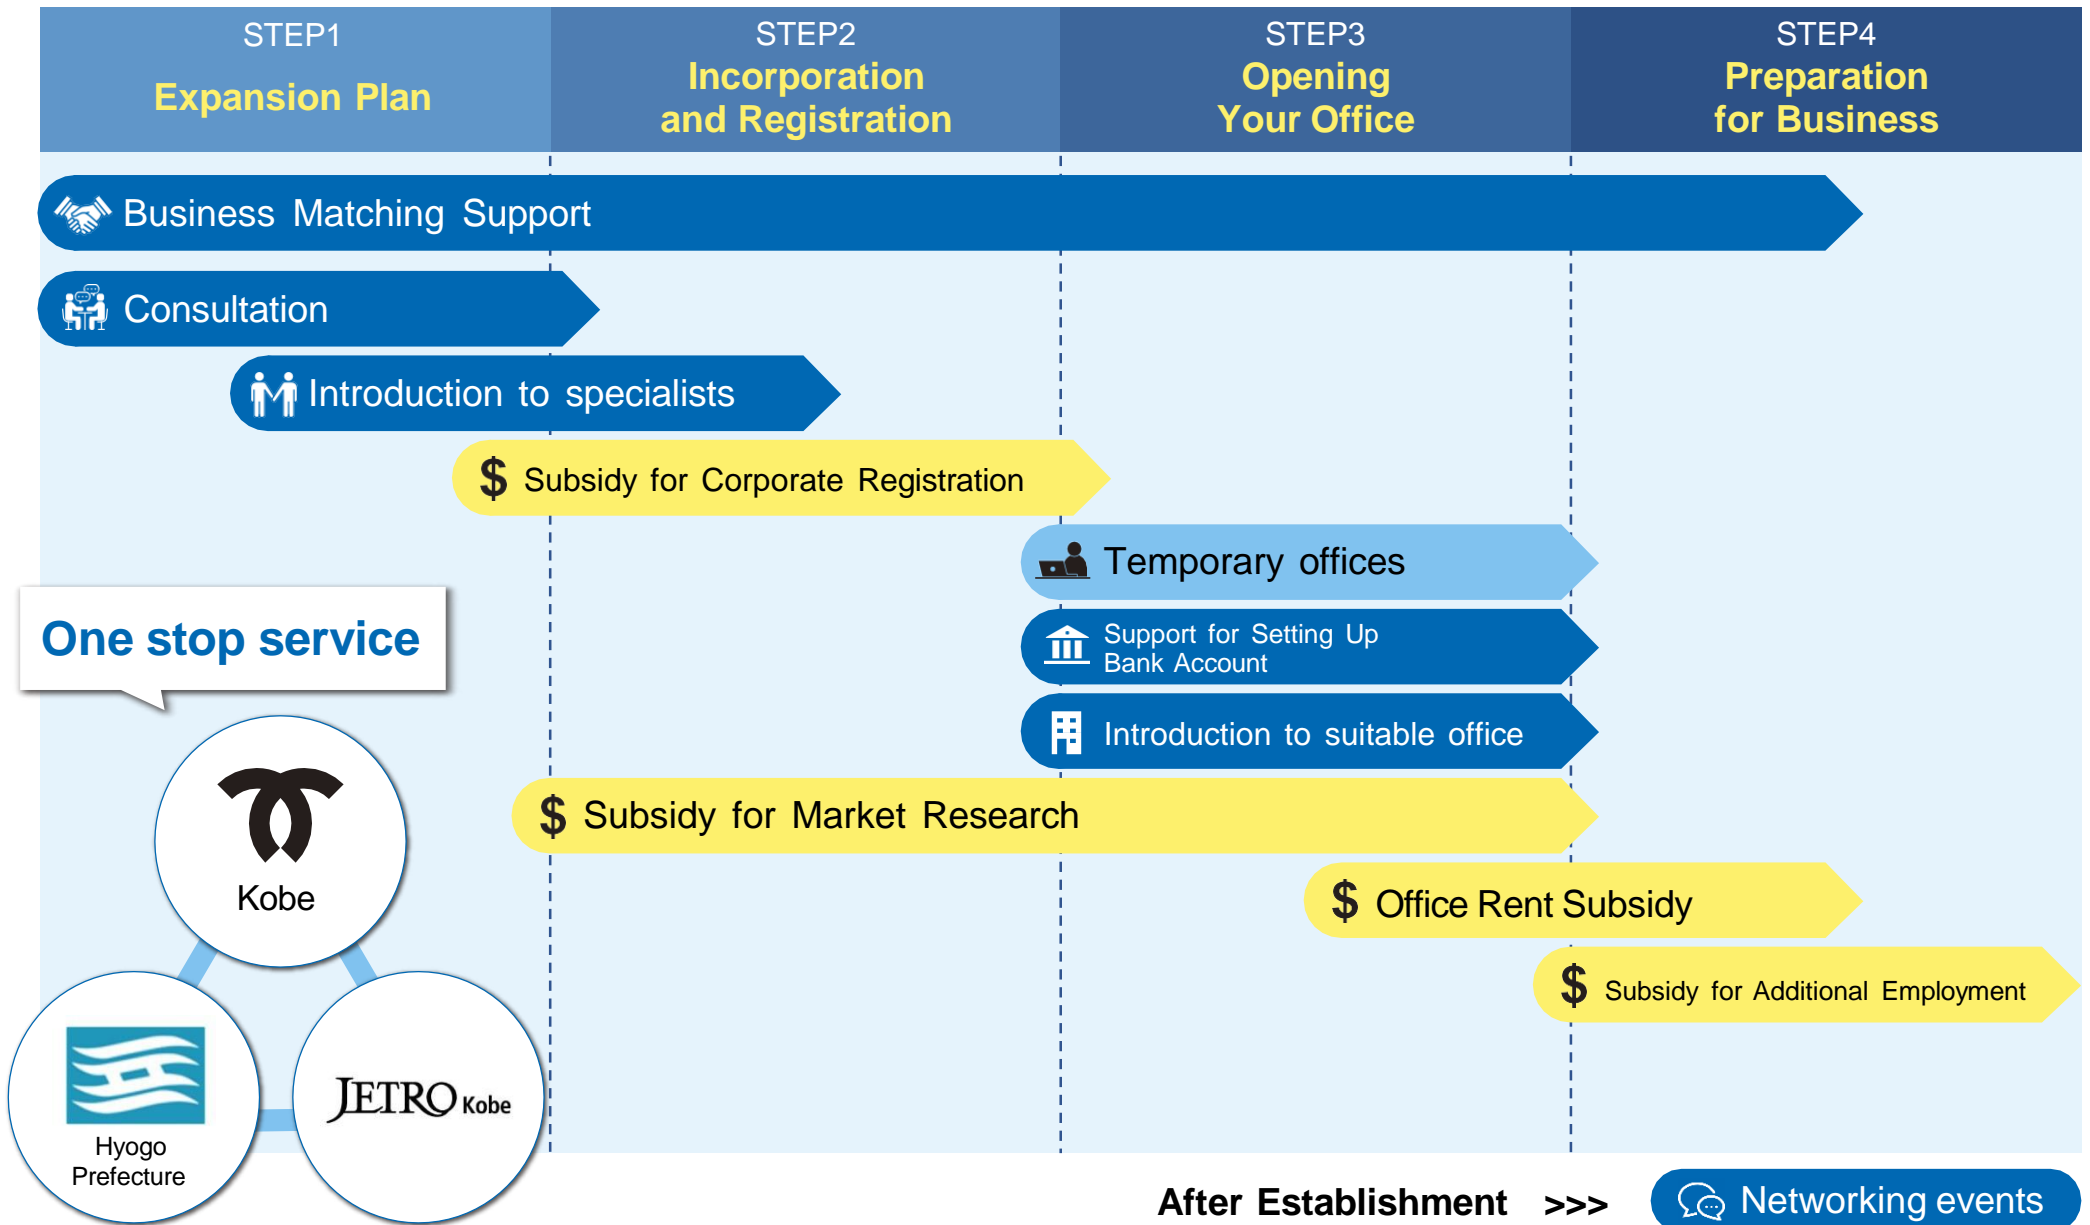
STEP1
Expansion Plan

STEP2
Incorporation and Registration

STEP3
Opening Your Office

STEP4
Preparation for Business

Business Matching Support

Consultation

Introduction to specialists

$ Subsidy for Corporate Registration

Temporary offices

Support for Setting Up Bank Account

Introduction to suitable office

$ Subsidy for Market Research

$ Office Rent Subsidy

$ Subsidy for Additional Employment

One stop service

Kobe

Hyogo Prefecture

JETRO Kobe

After Establishment >>>

Networking events